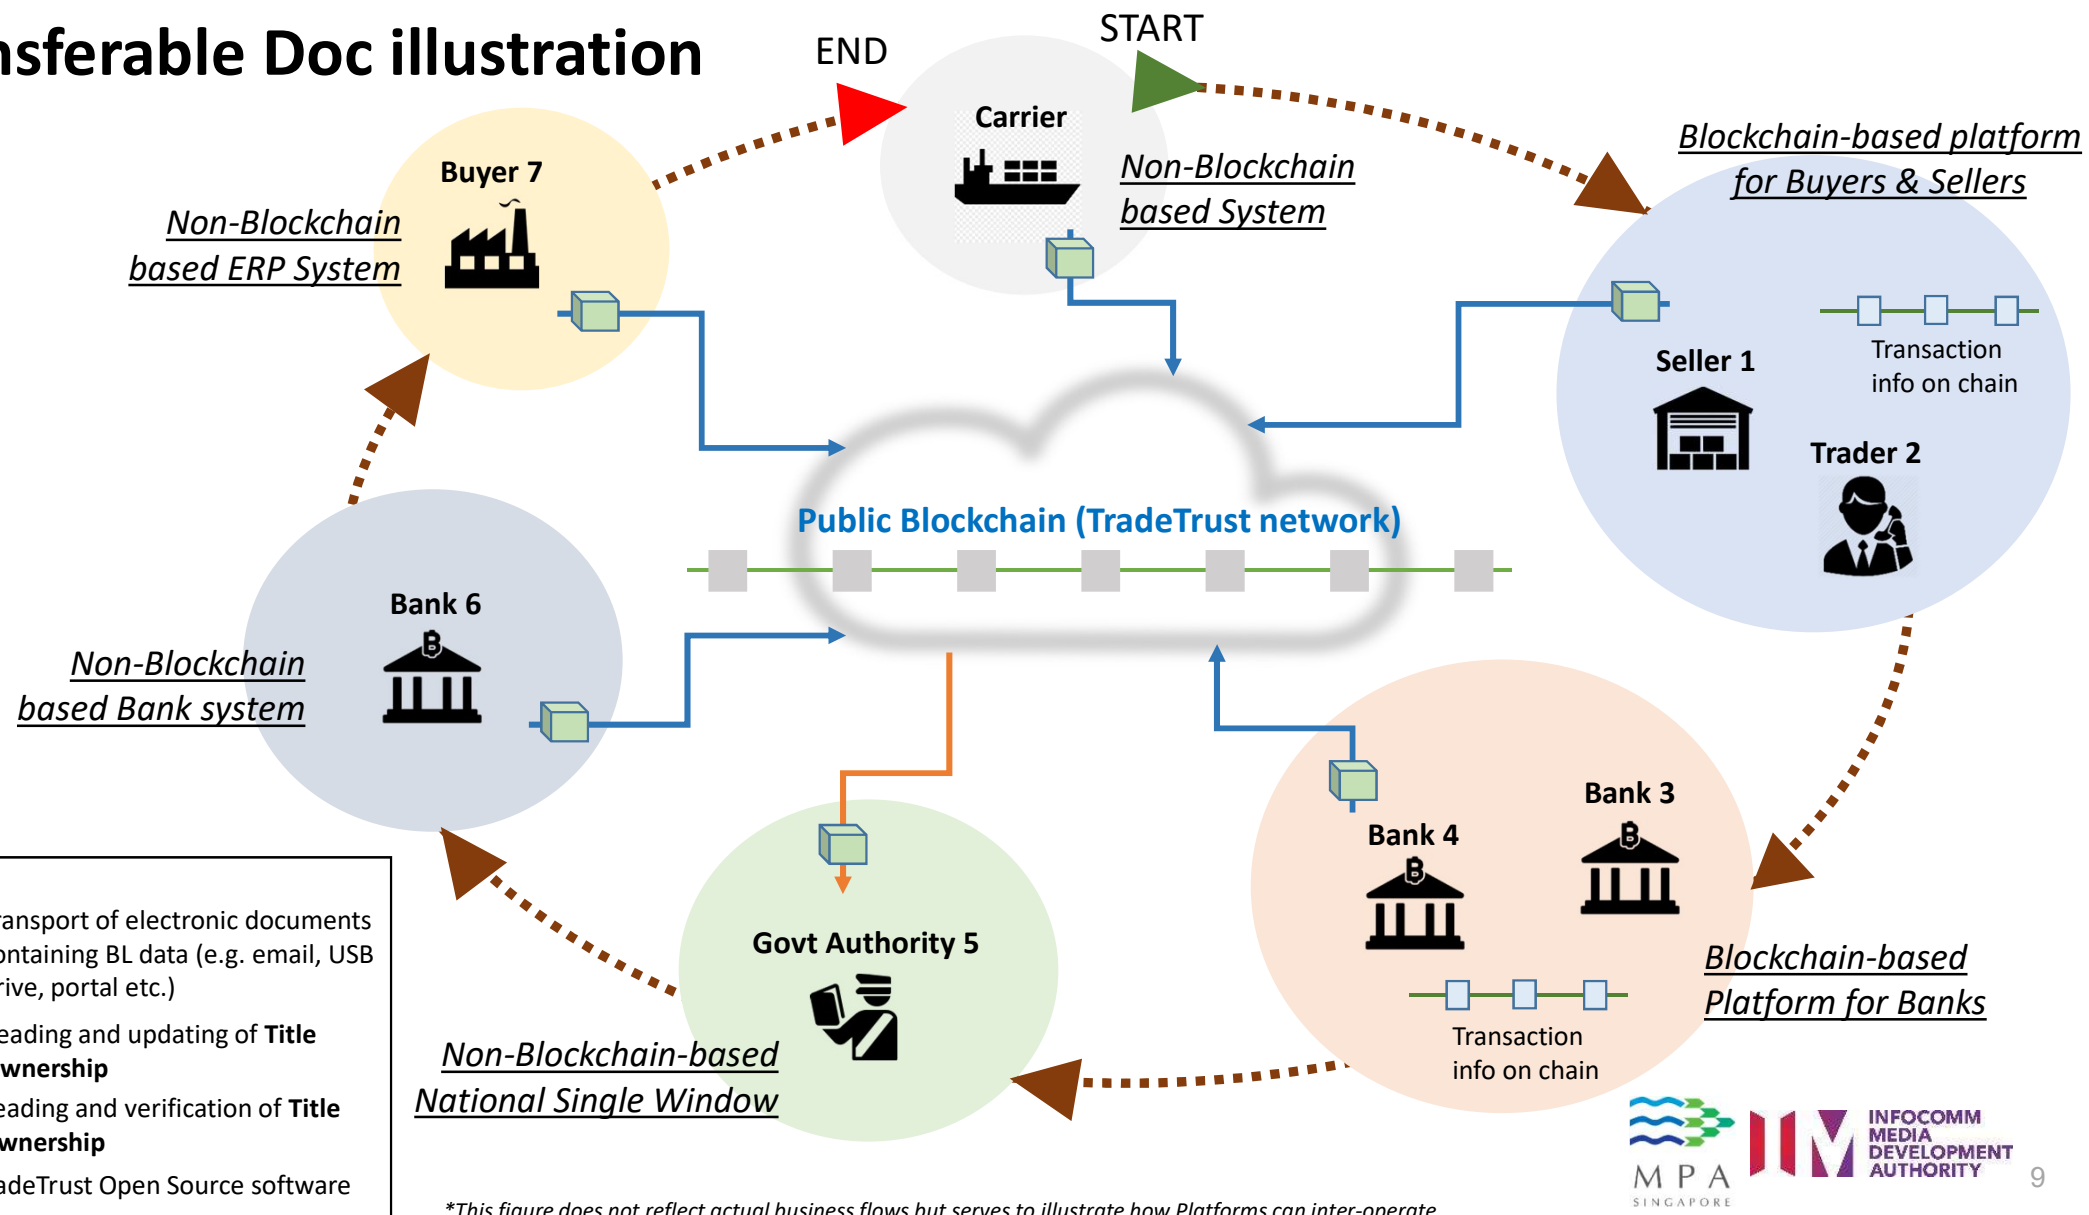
nsferable Doc illustration

END

START

Carrier

Non-Blockchain based System

Buyer 7

Non-Blockchain based ERP System

Blockchain-based platform for Buyers & Sellers

Seller 1

Transaction info on chain

Trader 2

Public Blockchain (TradeTrust network)

Bank 6

Non-Blockchain based Bank system

Govt Authority 5

Non-Blockchain-based National Single Window

Bank 4

Bank 3

Transaction info on chain

Blockchain-based Platform for Banks

ransport of electronic documents ontaining BL data (e.g. email, USB rive, portal etc.)

eading and updating of **Title wnership**

eading and verification of **Title wnership**

adeTrust Open Source software

*This figure does not reflect actual business flows but serves to illustrate how Platforms can inter-operate

MPA SINGAPORE

INFOCOMM MEDIA DEVELOPMENT AUTHORITY

9